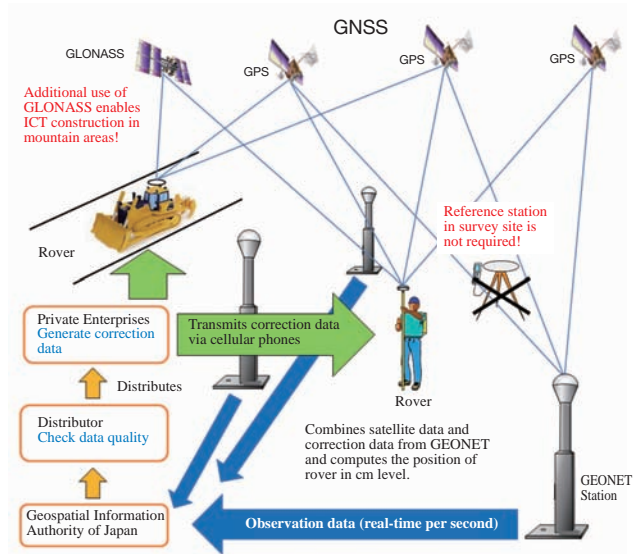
GNSS

GLONASS

GPS

GPS

GPS

Additional use of GLONASS enables ICT construction in mountain areas!

Reference station in survey site is not required!

Rover

Private Enterprises
Generate correction data

Transmits correction data via cellular phones

Distributes

Rover

Distributor
Check data quality

Combines satellite data and correction data from GEONET and computes the position of rover in cm level.

GEONET Station

Geospatial Information Authority of Japan

Observation data (real-time per second)